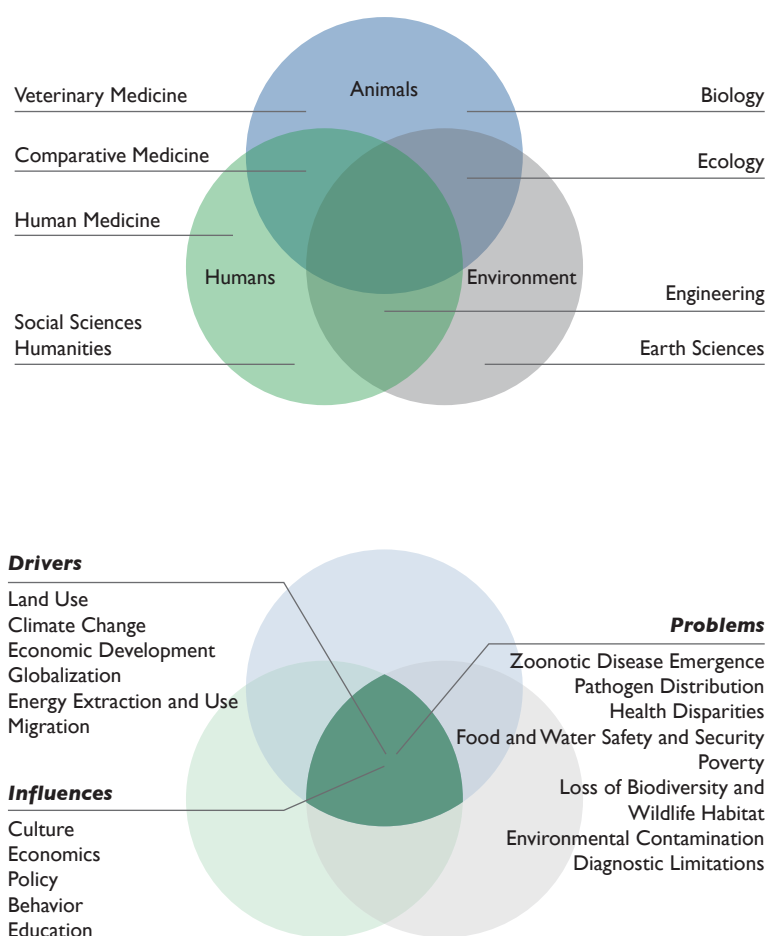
Veterinary Medicine

Animals

Biology

Comparative Medicine

Ecology

Human Medicine

Humans

Environment

Engineering

Social Sciences
Humanities

Earth Sciences

*Drivers*

Land Use
Climate Change
Economic Development
Globalization
Energy Extraction and Use
Migration

*Influences*

Culture
Economics
Policy
Behavior
Education

*Problems*

Zoonotic Disease Emergence
Pathogen Distribution
Health Disparities
Food and Water Safety and Security
Poverty
Loss of Biodiversity and Wildlife Habitat
Environmental Contamination
Diagnostic Limitations